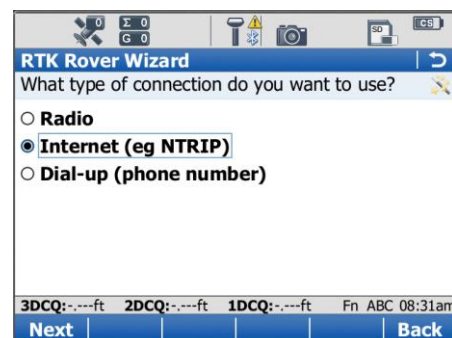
0 Σ 0 G 0 SD CS

RTK Rover Wizard

What type of connection do you want to use?

○ Radio
◉ Internet (eg NTRIP)
○ Dial-up (phone number)

3DCQ:-.---ft 2DCQ:-.---ft 1DCQ:-.---ft Fn ABC 08:31am

Next Back